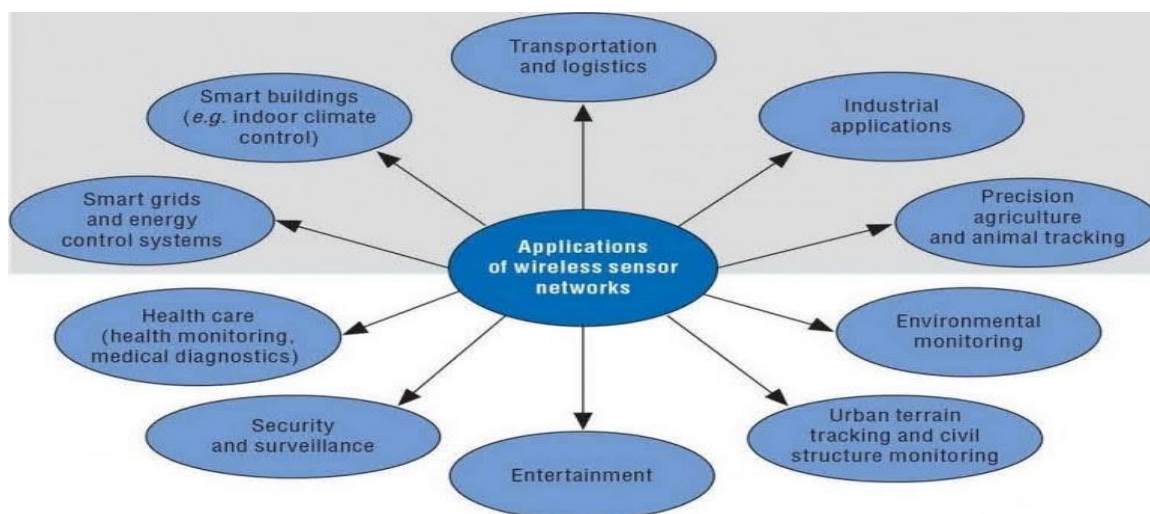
Transportation and logistics

Smart buildings (e.g. indoor climate control)

Industrial applications

Smart grids and energy control systems

Applications of wireless sensor networks

Precision agriculture and animal tracking

Health care (health monitoring, medical diagnostics)

Environmental monitoring

Security and surveillance

Entertainment

Urban terrain tracking and civil structure monitoring